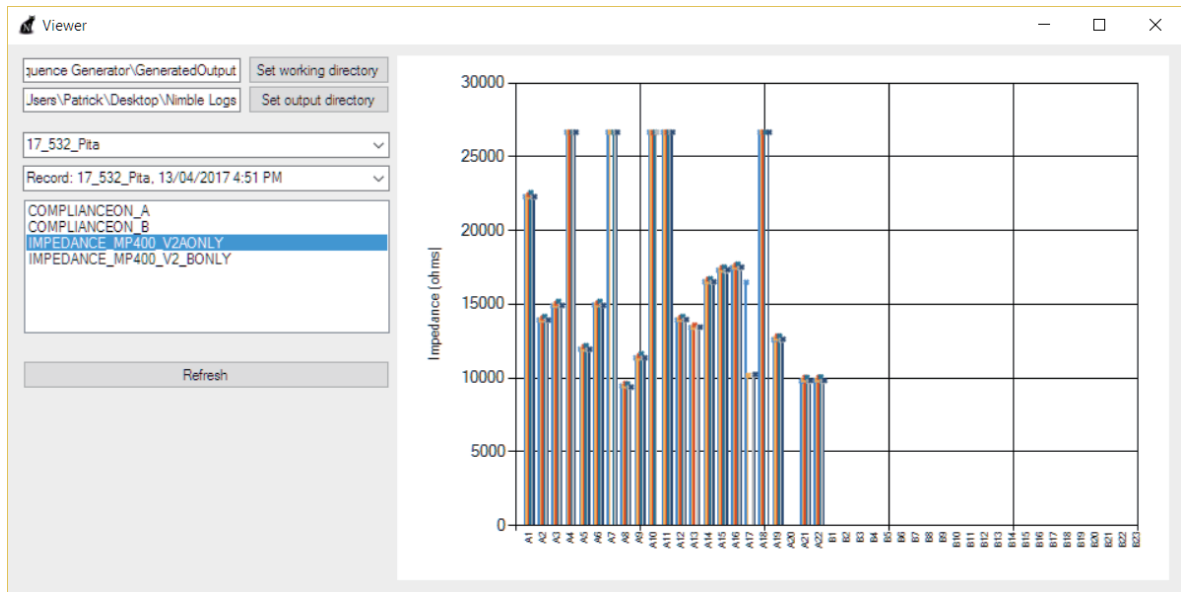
Viewer

quence Generator\GeneratedOutput
Set working directory

Jsers\Patrick\Desktop\Nimble Logs
Set output directory

17_532_Pita

Record: 17_532_Pita, 13/04/2017 4:51 PM

COMPLIANCEON_A
COMPLIANCEON_B
IMPEDANCE_MP400_V2AONLY
IMPEDANCE_MP400_V2_BONLY

Refresh

30000
25000
20000
15000
10000
5000
0

Impedance (ohms)

A1 A2 A3 A4 A5 A6 A7 A8 A9 A10 A11 A12 A13 A14 A15 A16 A17 A18 A19 A20 A21 A22 B1 B2 B3 B4 B5 B6 B7 B8 B9 B10 B11 B12 B13 B14 B15 B16 B17 B18 B19 B20 B21 B22 B23